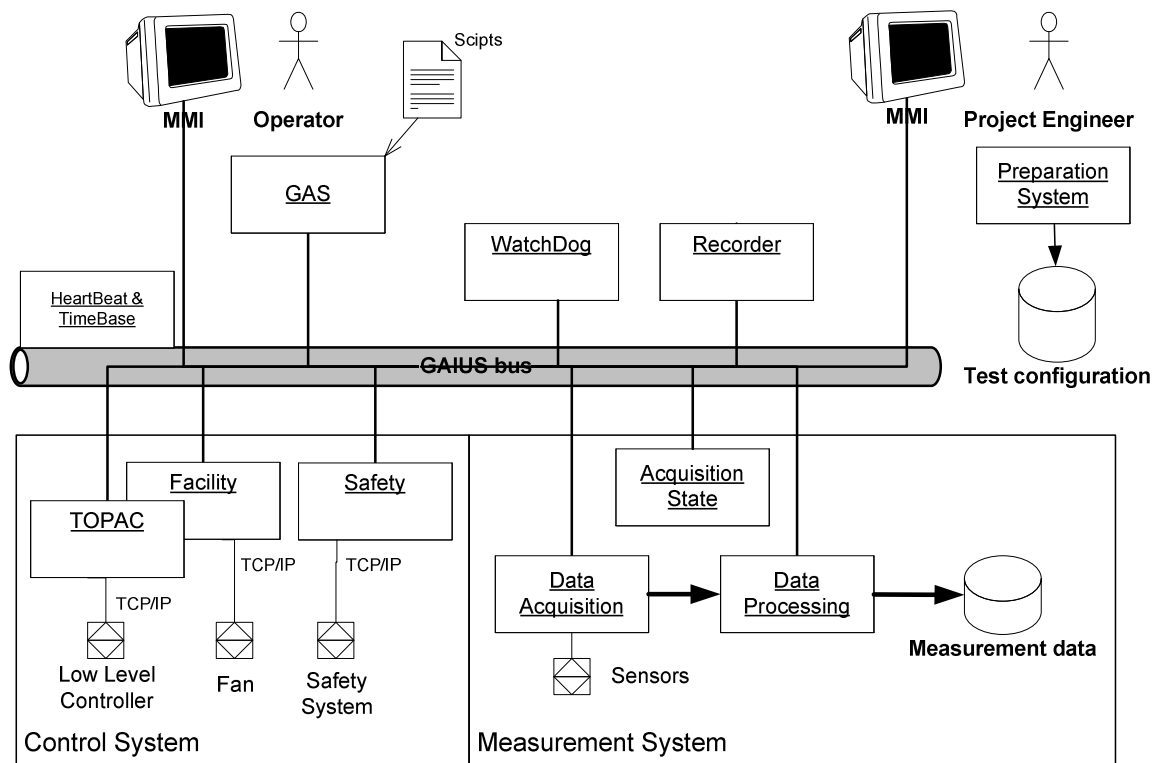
Scipts

MMI

Operator

MMI

Project Engineer

GAS

Preparation System

WatchDog

Recorder

HeartBeat & TimeBase

GAIUS bus

Test configuration

Facility

Safety

Acquisition State

TOPAC

TCP/IP

TCP/IP

TCP/IP

Data Acquisition

Data Processing

Low Level Controller

Fan

Safety System

Sensors

Measurement data

Control System

Measurement System